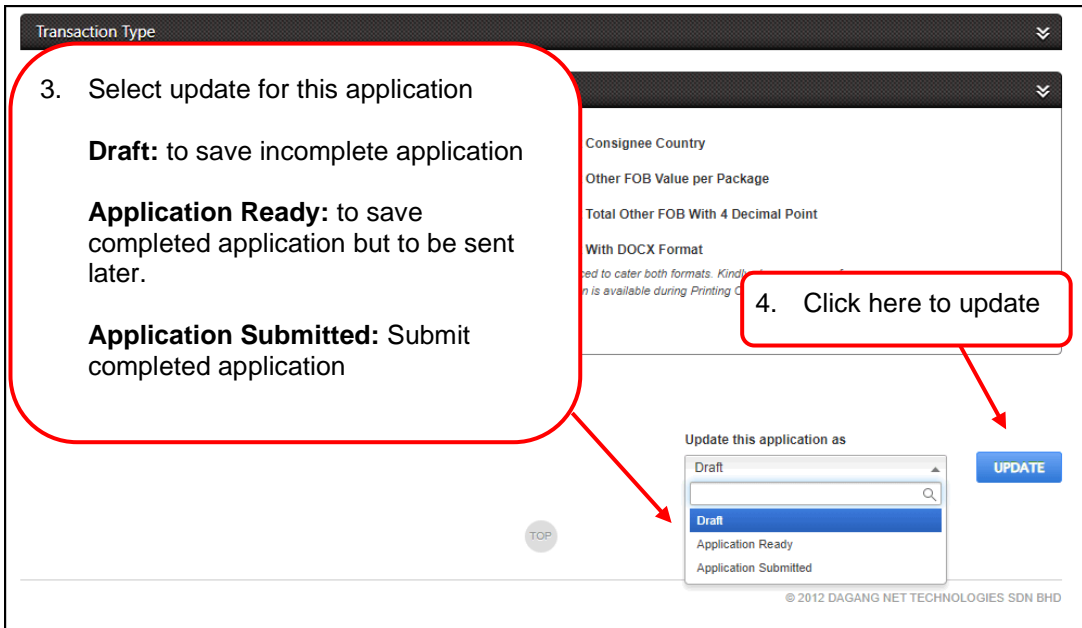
Transaction Type

3. Select update for this application

**Draft:** to save incomplete application

**Application Ready:** to save completed application but to be sent later.

**Application Submitted:** Submit completed application

Consignee Country

Other FOB Value per Package

Total Other FOB With 4 Decimal Point

With DOCX Format

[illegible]ced to cater both formats. Kindly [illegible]
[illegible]n is available during Printing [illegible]

4. Click here to update

Update this application as

Draft

Draft
Application Ready
Application Submitted

UPDATE

TOP

© 2012 DAGANG NET TECHNOLOGIES SDN BHD